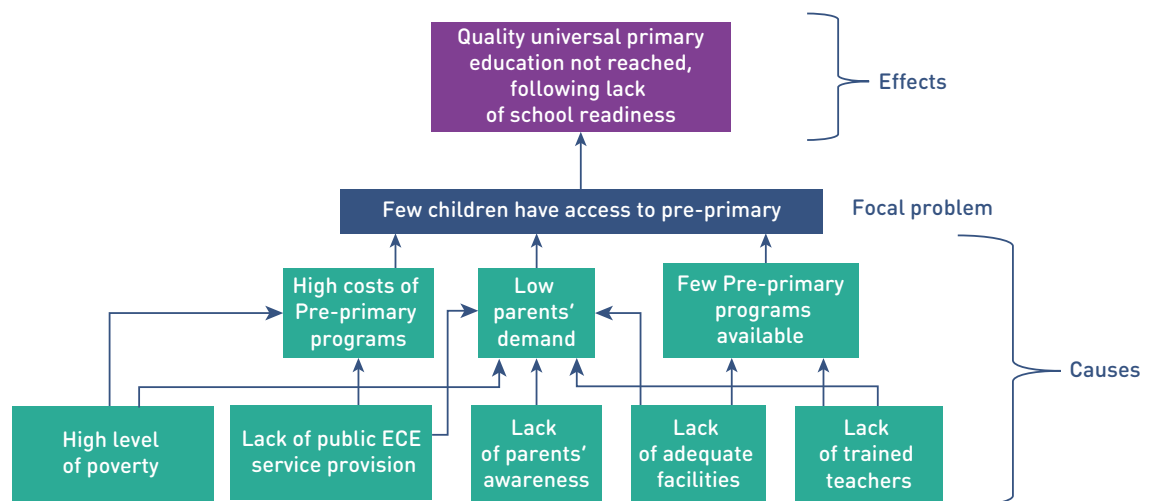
Quality universal primary education not reached, following lack of school readiness

Effects

Few children have access to pre-primary

Focal problem

High costs of Pre-primary programs

Low parents' demand

Few Pre-primary programs available

Causes

High level of poverty

Lack of public ECE service provision

Lack of parents' awareness

Lack of adequate facilities

Lack of trained teachers